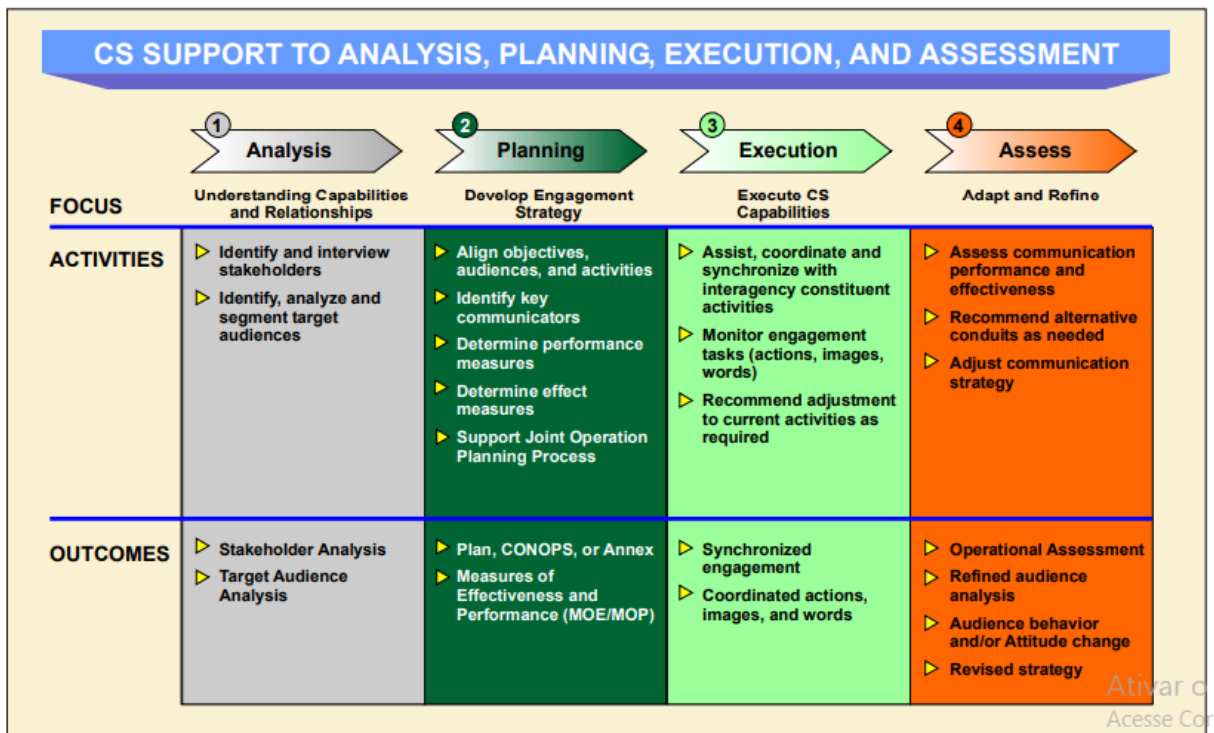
CS SUPPORT TO ANALYSIS, PLANNING, EXECUTION, AND ASSESSMENT

1 Analysis
2 Planning
3 Execution
4 Assess

| | | | | |
|---|---|---|---|---|
| FOCUS | Understanding Capabilities and Relationships | Develop Engagement Strategy | Execute CS Capabilities | Adapt and Refine |
| ACTIVITIES | Identify and interview stakeholders<br>Identify, analyze and segment target audiences | Align objectives, audiences, and activities<br>Identify key communicators<br>Determine performance measures<br>Determine effect measures<br>Support Joint Operation Planning Process | Assist, coordinate and synchronize with interagency constituent activities<br>Monitor engagement tasks (actions, images, words)<br>Recommend adjustment to current activities as required | Assess communication performance and effectiveness<br>Recommend alternative conduits as needed<br>Adjust communication strategy |
| OUTCOMES | Stakeholder Analysis<br>Target Audience Analysis | Plan, CONOPS, or Annex<br>Measures of Effectiveness and Performance (MOE/MOP) | Synchronized engagement<br>Coordinated actions, images, and words | Operational Assessment<br>Refined audience analysis<br>Audience behavior and/or Attitude change<br>Revised strategy |

Ativar c
Acesse Cor